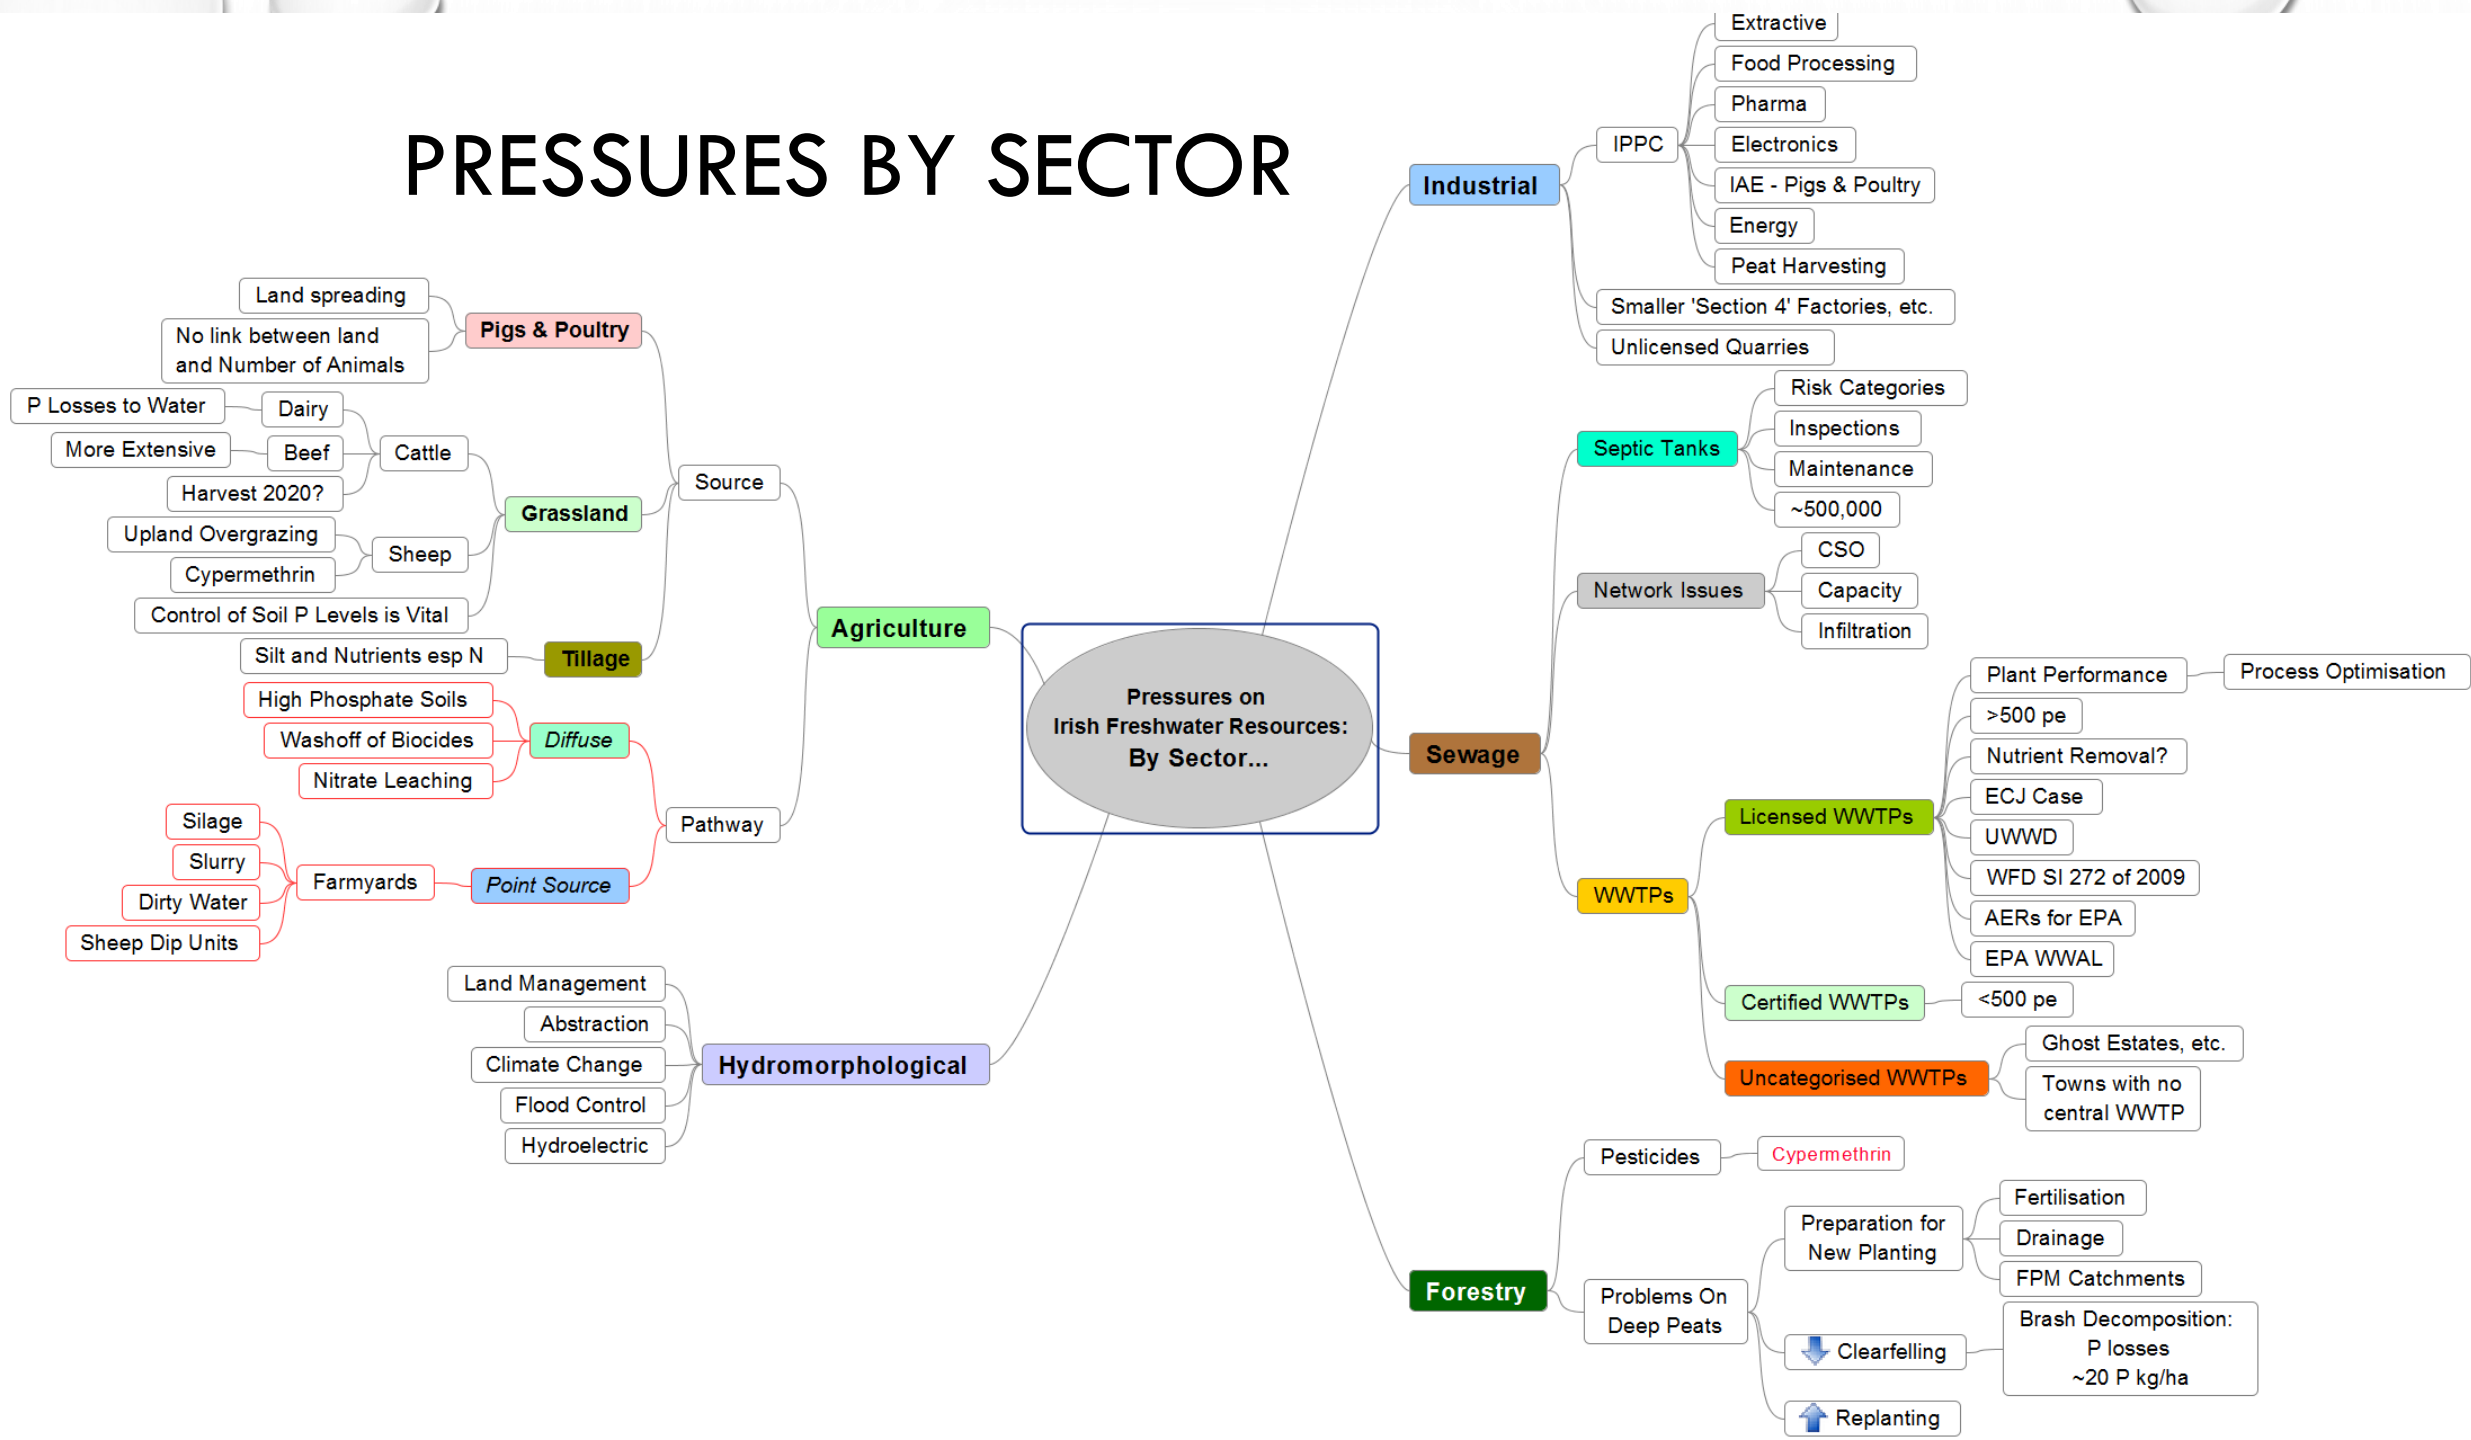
PRESSURES BY SECTOR

Pressures on Irish Freshwater Resources: By Sector...

Agriculture
Source
Pigs & Poultry
Land spreading
No link between land and Number of Animals
Grassland
Cattle
Dairy
P Losses to Water
Beef
More Extensive
Harvest 2020?
Sheep
Upland Overgrazing
Cypermethrin
Control of Soil P Levels is Vital
Tillage
Silt and Nutrients esp N
Pathway
Diffuse
High Phosphate Soils
Washoff of Biocides
Nitrate Leaching
Point Source
Farmyards
Silage
Slurry
Dirty Water
Sheep Dip Units

Hydromorphological
Land Management
Abstraction
Climate Change
Flood Control
Hydroelectric

Industrial
IPPC
Extractive
Food Processing
Pharma
Electronics
IAE - Pigs & Poultry
Energy
Peat Harvesting
Smaller 'Section 4' Factories, etc.
Unlicensed Quarries

Sewage
Septic Tanks
Risk Categories
Inspections
Maintenance
~500,000
Network Issues
CSO
Capacity
Infiltration
WWTPs
Licensed WWTPs
Plant Performance
Process Optimisation
>500 pe
Nutrient Removal?
ECJ Case
UWWD
WFD SI 272 of 2009
AERs for EPA
EPA WWAL
Certified WWTPs
<500 pe
Uncategorised WWTPs
Ghost Estates, etc.
Towns with no central WWTP

Forestry
Pesticides
Cypermethrin
Problems On Deep Peats
Preparation for New Planting
Fertilisation
Drainage
FPM Catchments
Clearfelling
Brash Decomposition: P losses ~20 P kg/ha
Replanting